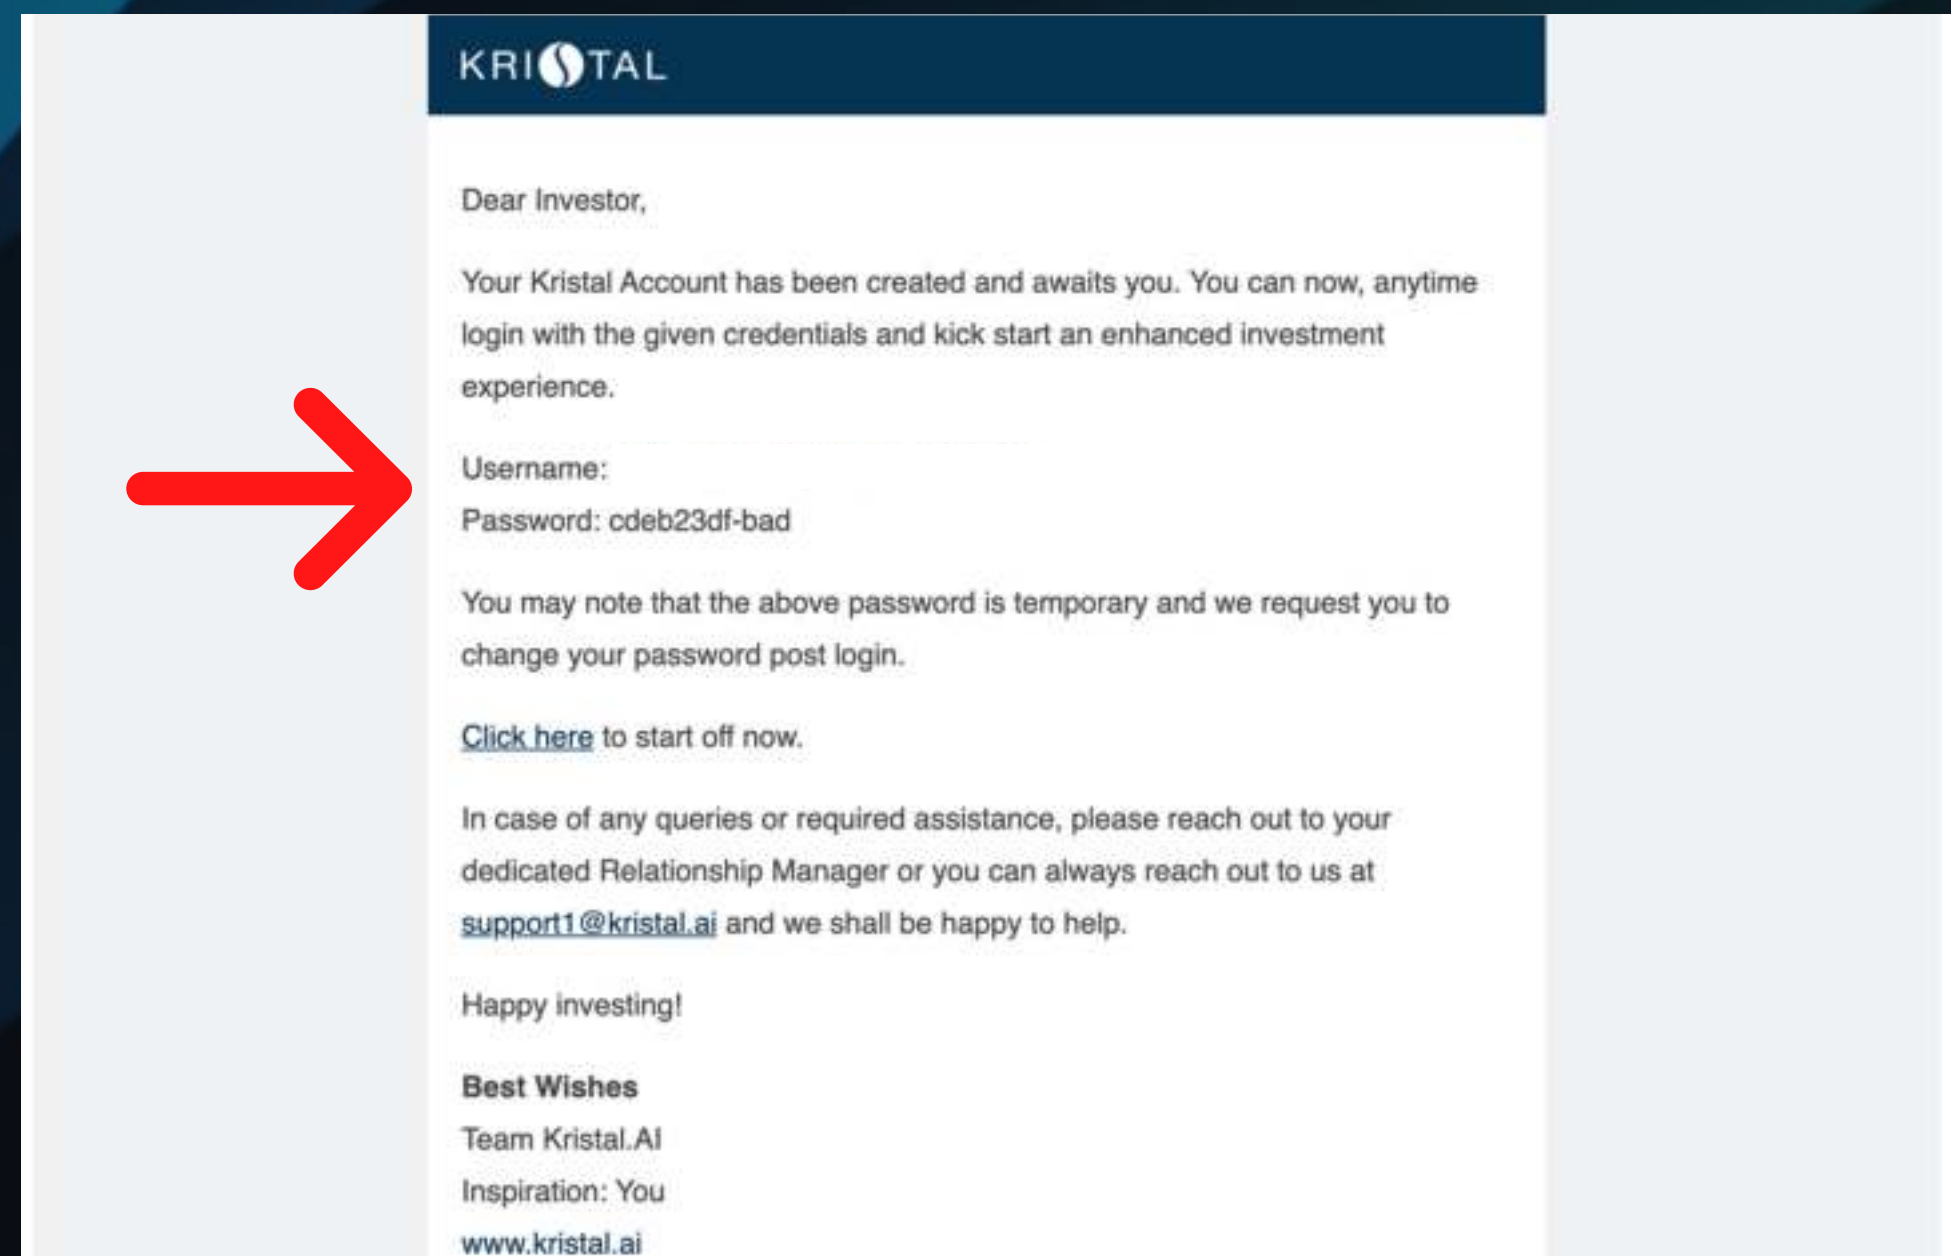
KRISTAL

Dear Investor,

Your Kristal Account has been created and awaits you. You can now, anytime login with the given credentials and kick start an enhanced investment experience.

Username:
Password: cdeb23df-bad

You may note that the above password is temporary and we request you to change your password post login.

Click here to start off now.

In case of any queries or required assistance, please reach out to your dedicated Relationship Manager or you can always reach out to us at support1@kristal.ai and we shall be happy to help.

Happy investing!

**Best Wishes**
Team Kristal.AI
Inspiration: You
www.kristal.ai